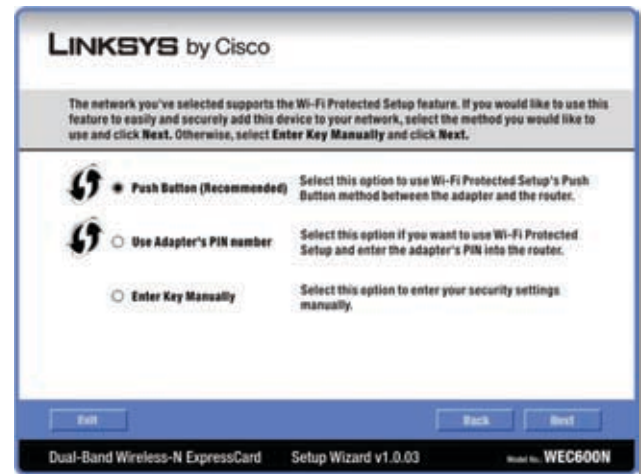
LINKSYS by Cisco

The network you've selected supports the Wi-Fi Protected Setup feature. If you would like to use this feature to easily and securely add this device to your network, select the method you would like to use and click Next. Otherwise, select Enter Key Manually and click Next.

Push Button (Recommended) Select this option to use Wi-Fi Protected Setup's Push Button method between the adapter and the router.

Use Adapter's PIN number Select this option if you want to use Wi-Fi Protected Setup and enter the adapter's PIN into the router.

Enter Key Manually Select this option to enter your security settings manually.

Exit

Back Next

Dual-Band Wireless-N ExpressCard Setup Wizard v1.0.03 Model No. WEC600N